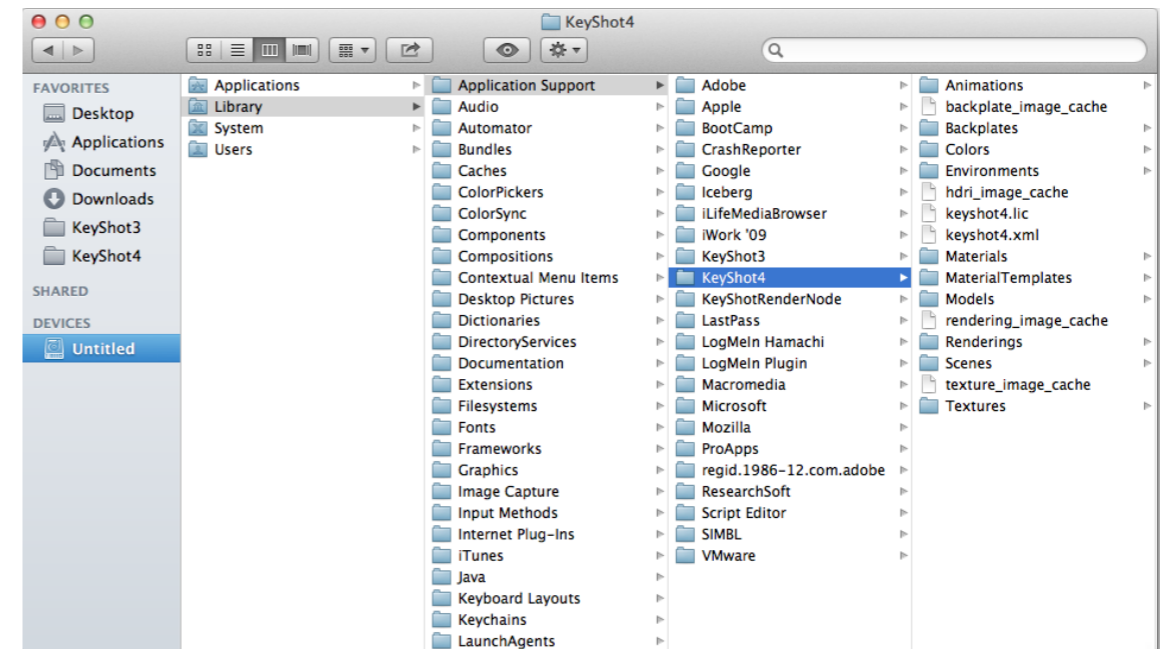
KeyShot4

FAVORITES
Desktop
Applications
Documents
Downloads
KeyShot3
KeyShot4

SHARED

DEVICES
Untitled

Applications
Library
System
Users

Application Support
Audio
Automator
Bundles
Caches
ColorPickers
ColorSync
Components
Compositions
Contextual Menu Items
Desktop Pictures
Dictionaries
DirectoryServices
Documentation
Extensions
Filesystems
Fonts
Frameworks
Graphics
Image Capture
Input Methods
Internet Plug-Ins
iTunes
Java
Keyboard Layouts
Keychains
LaunchAgents

Adobe
Apple
BootCamp
CrashReporter
Google
Iceberg
iLifeMediaBrowser
iWork '09
KeyShot3
KeyShot4
KeyShotRenderNode
LastPass
LogMeIn Hamachi
LogMeIn Plugin
Macromedia
Microsoft
Mozilla
ProApps
regid.1986-12.com.adobe
ResearchSoft
Script Editor
SIMBL
VMware

Animations
backplate_image_cache
Backplates
Colors
Environments
hdri_image_cache
keyshot4.lic
keyshot4.xml
Materials
MaterialTemplates
Models
rendering_image_cache
Renderings
Scenes
texture_image_cache
Textures